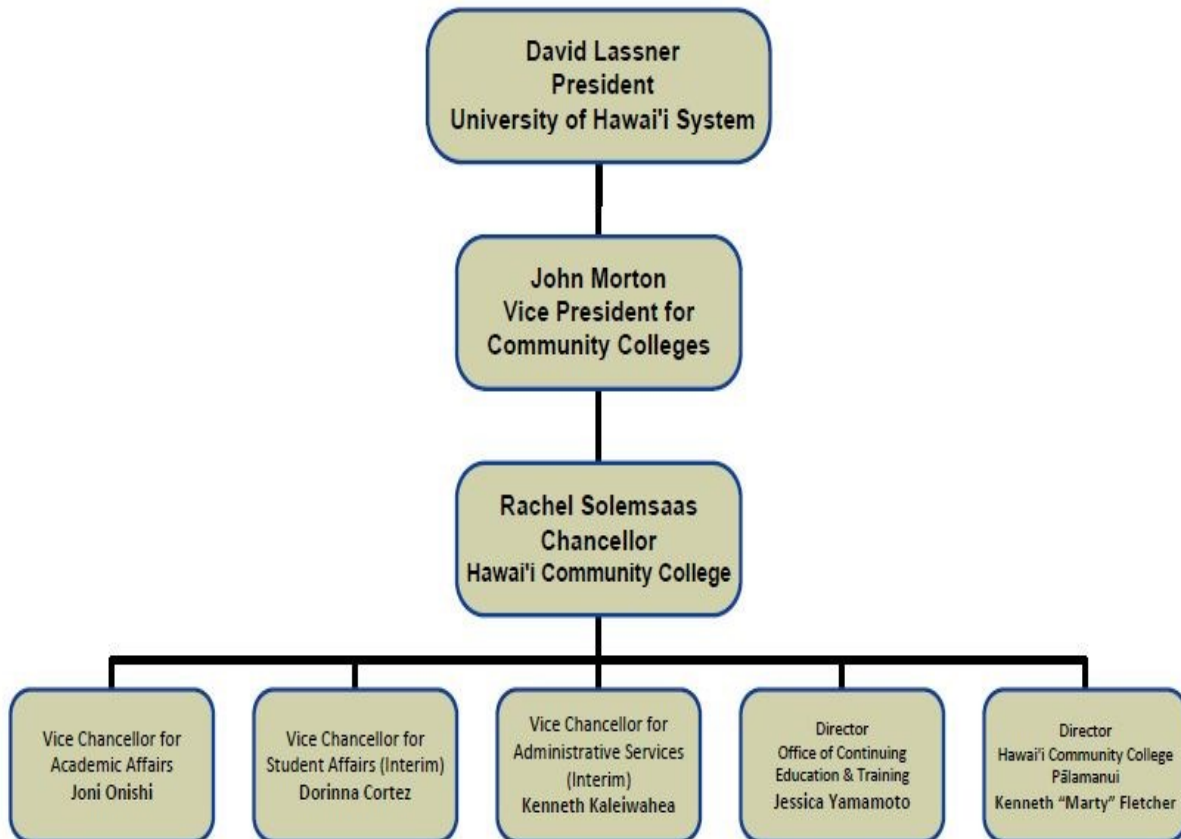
David Lassner
President
University of Hawai'i System

John Morton
Vice President for
Community Colleges

Rachel Solemsaas
Chancellor
Hawai'i Community College

Vice Chancellor for
Academic Affairs
Joni Onishi

Vice Chancellor for
Student Affairs (Interim)
Dorinna Cortez

Vice Chancellor for
Administrative Services
(Interim)
Kenneth Kaleiwahea

Director
Office of Continuing
Education & Training
Jessica Yamamoto

Director
Hawai'i Community College
Pālamanui
Kenneth "Marty" Fletcher